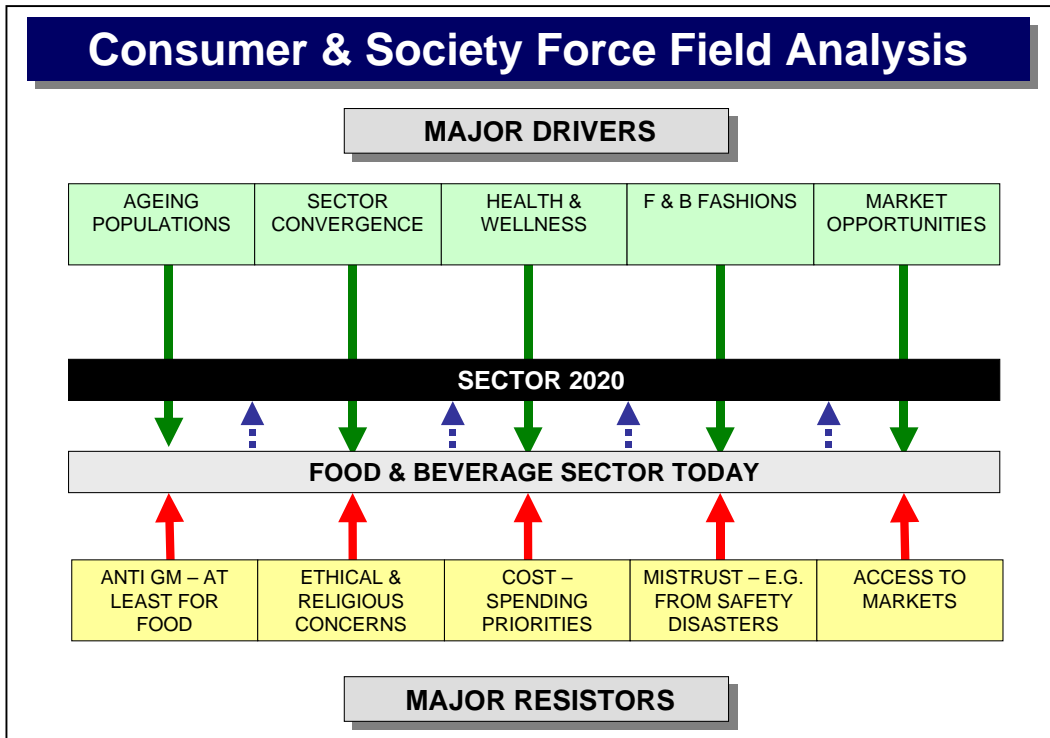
Consumer & Society Force Field Analysis

MAJOR DRIVERS

| AGEING POPULATIONS | SECTOR CONVERGENCE | HEALTH & WELLNESS | F & B FASHIONS | MARKET OPPORTUNITIES |
|---|---|---|---|---|

SECTOR 2020

FOOD & BEVERAGE SECTOR TODAY

| ANTI GM – AT LEAST FOR FOOD | ETHICAL & RELIGIOUS CONCERNS | COST – SPENDING PRIORITIES | MISTRUST – E.G. FROM SAFETY DISASTERS | ACCESS TO MARKETS |
|---|---|---|---|---|

MAJOR RESISTORS